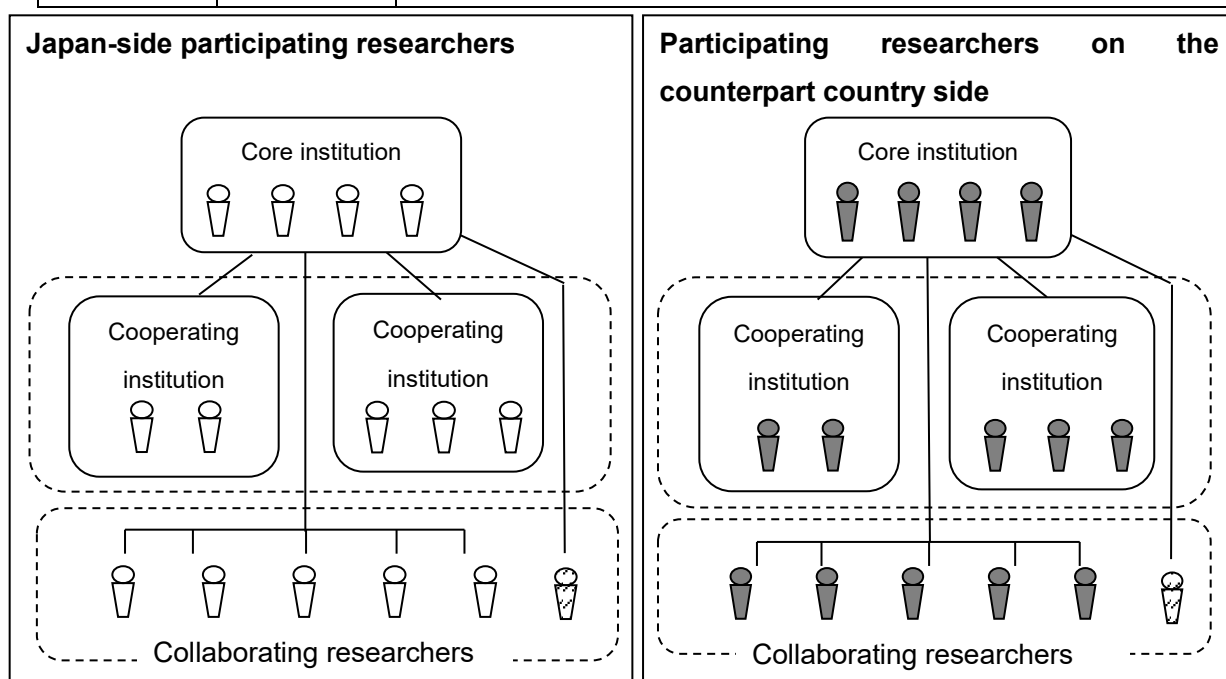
Japan-side participating researchers

Core institution

Cooperating institution

Cooperating institution

Collaborating researchers

Participating researchers on the counterpart country side

Core institution

Cooperating institution

Cooperating institution

Collaborating researchers